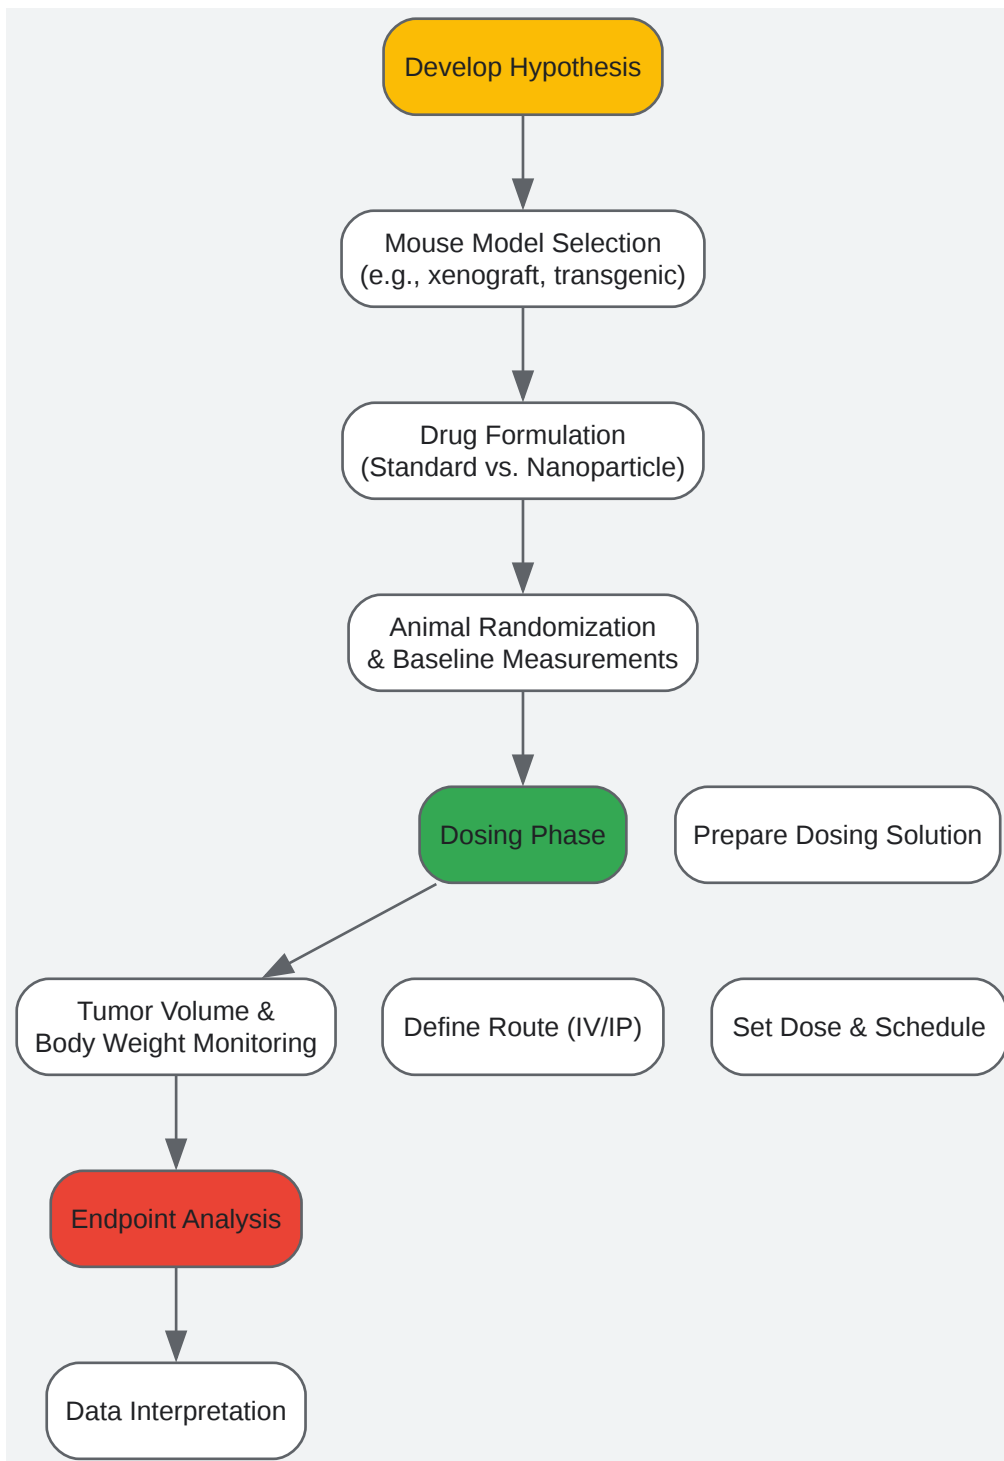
Develop Hypothesis

Mouse Model Selection
(e.g., xenograft, transgenic)

Drug Formulation
(Standard vs. Nanoparticle)

Animal Randomization
& Baseline Measurements

Dosing Phase

Prepare Dosing Solution

Tumor Volume &
Body Weight Monitoring

Define Route (IV/IP)

Set Dose & Schedule

Endpoint Analysis

Data Interpretation